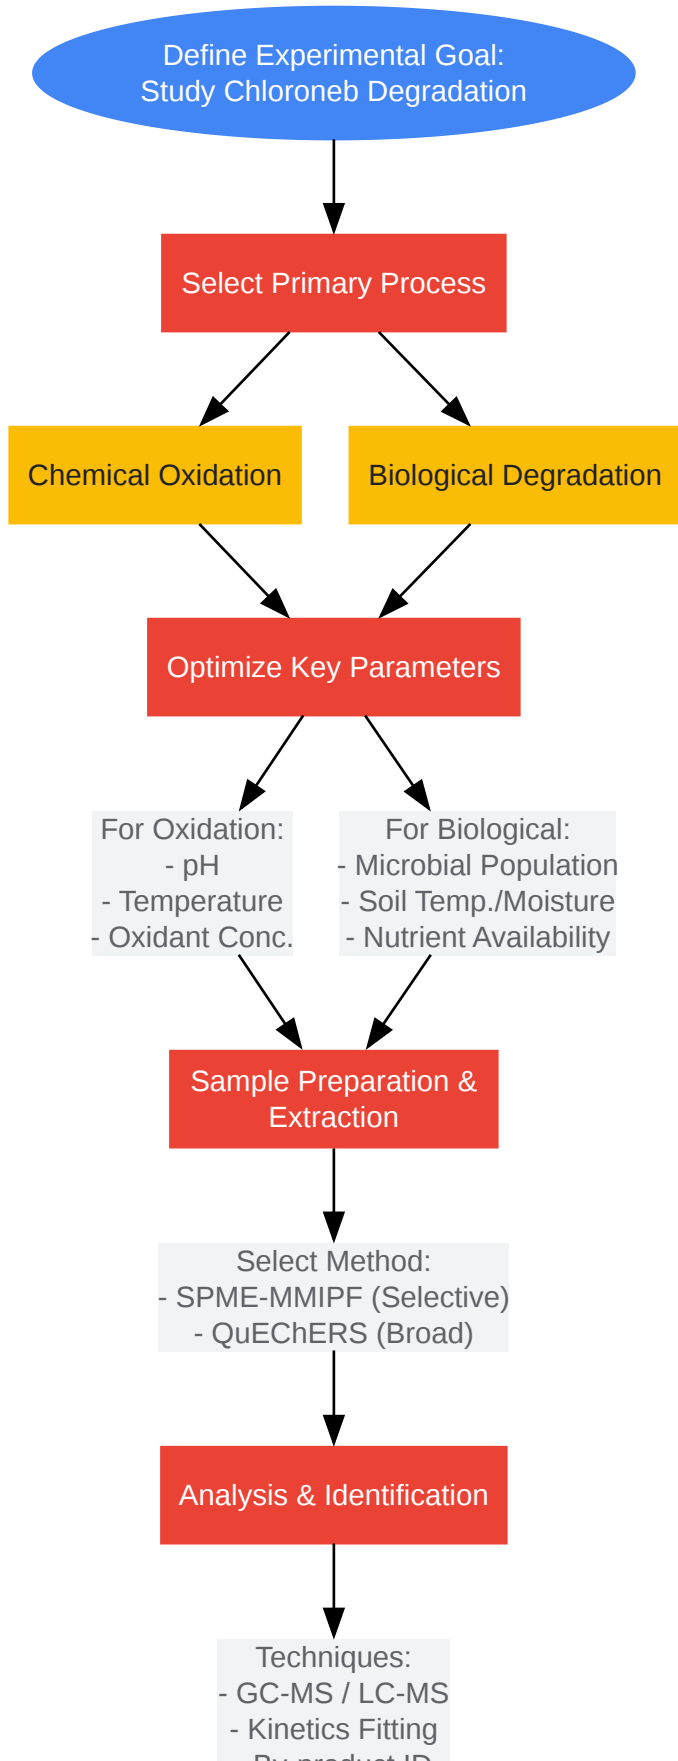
Define Experimental Goal:
Study Chloroneb Degradation

Select Primary Process

Chemical Oxidation

Biological Degradation

Optimize Key Parameters

For Oxidation:
- pH
- Temperature
- Oxidant Conc.

For Biological:
- Microbial Population
- Soil Temp./Moisture
- Nutrient Availability

Sample Preparation & Extraction

Select Method:
- SPME-MMIPF (Selective)
- QuEChERS (Broad)

Analysis & Identification

Techniques:
- GC-MS / LC-MS
- Kinetics Fitting
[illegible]